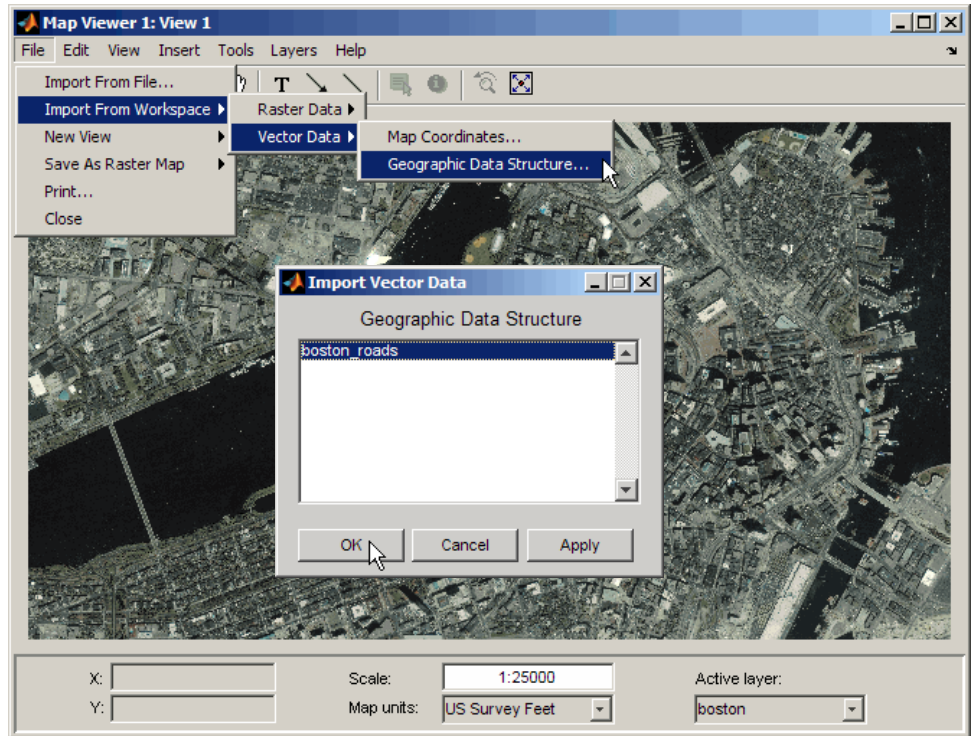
Map Viewer 1: View 1

File Edit View Insert Tools Layers Help

Import From File...
Import From Workspace
New View
Save As Raster Map
Print...
Close

Raster Data
Vector Data

Map Coordinates...
Geographic Data Structure...

T

Import Vector Data

Geographic Data Structure

boston_roads

OK Cancel Apply

X:
Y:
Scale: 1:25000
Map units: US Survey Feet
Active layer: boston